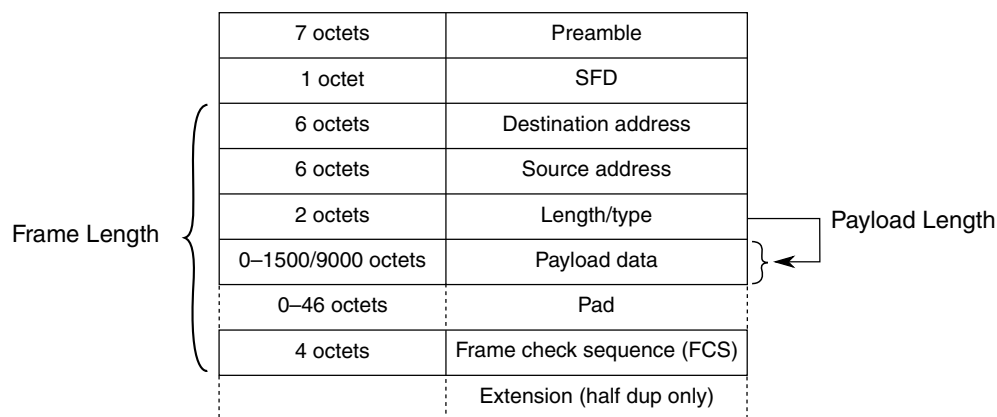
| 7 octets | Preamble |
|---|---|
| 1 octet | SFD |
| 6 octets | Destination address |
| 6 octets | Source address |
| 2 octets | Length/type |
| 0–1500/9000 octets | Payload data |
| 0–46 octets | Pad |
| 4 octets | Frame check sequence (FCS) |
| | Extension (half dup only) |

Frame Length

Payload Length